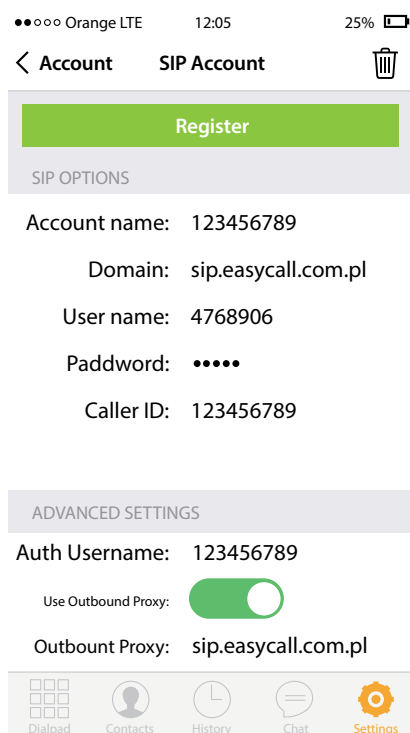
●●○○○ Orange LTE 12:05 25%

Account SIP Account

Register

SIP OPTIONS

Account name: 123456789

Domain: sip.easycall.com.pl

User name: 4768906

Paddword: •••••

Caller ID: 123456789

ADVANCED SETTINGS

Auth Username: 123456789

Use Outbound Proxy:

Outbount Proxy: sip.easycall.com.pl

Dialpad Contacts History Chat Settings